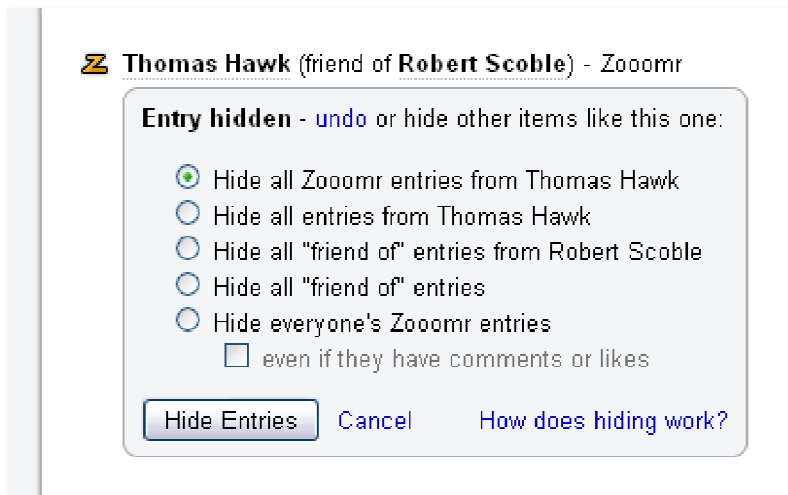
Thomas Hawk (friend of Robert Scoble) - Zooomr

Entry hidden - undo or hide other items like this one:

Hide all Zooomr entries from Thomas Hawk
Hide all entries from Thomas Hawk
Hide all "friend of" entries from Robert Scoble
Hide all "friend of" entries
Hide everyone's Zooomr entries
even if they have comments or likes

Hide Entries Cancel How does hiding work?